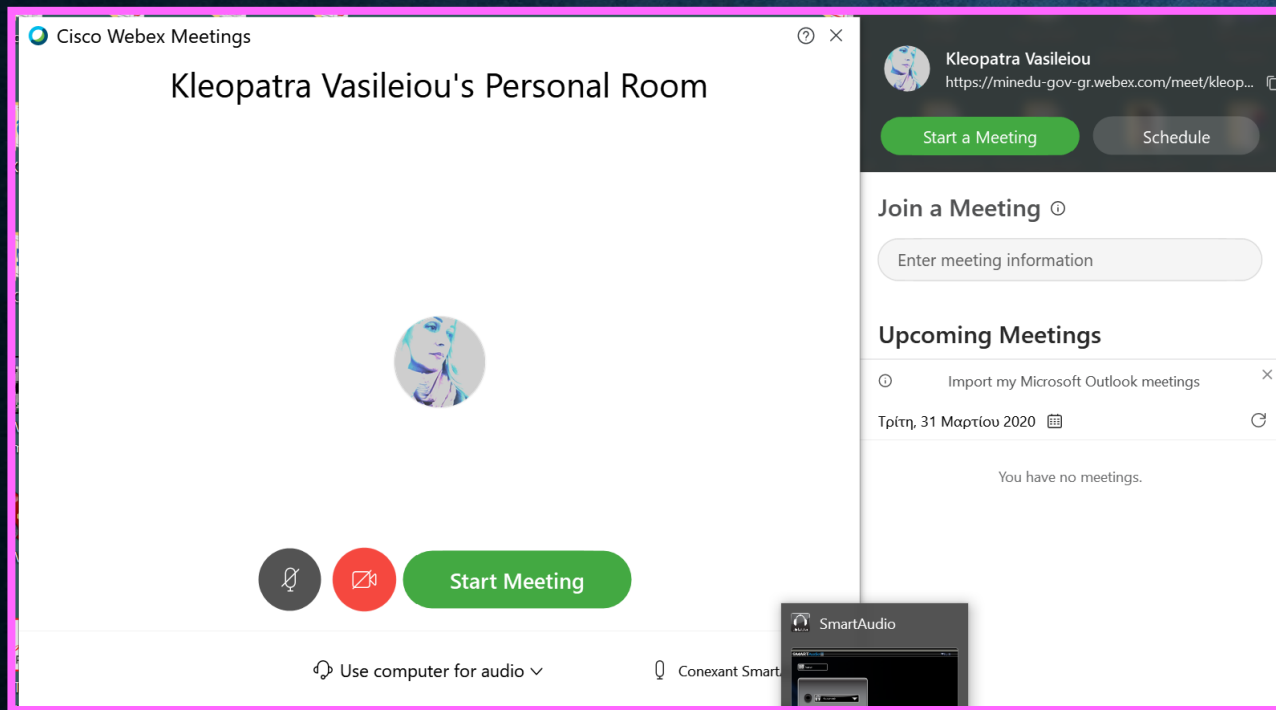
Cisco Webex Meetings

Kleopatra Vasileiou's Personal Room

Start Meeting

Use computer for audio

Conexant Smart

SmartAudio

Kleopatra Vasileiou
https://minedu-gov-gr.webex.com/meet/kleop...

Start a Meeting

Schedule

Join a Meeting

Enter meeting information

Upcoming Meetings

Import my Microsoft Outlook meetings

Τρίτη, 31 Μαρτίου 2020

You have no meetings.